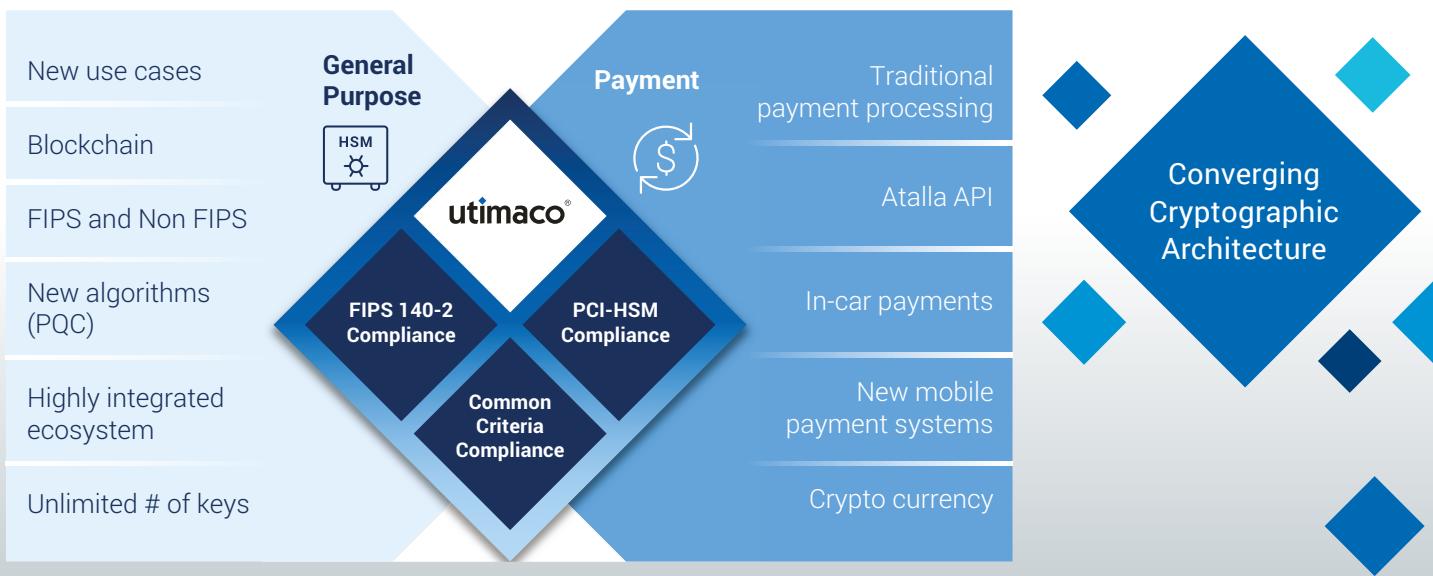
New use cases

Blockchain

FIPS and Non FIPS

New algorithms (PQC)

Highly integrated ecosystem

Unlimited # of keys

General Purpose

HSM

utimaco®

FIPS 140-2 Compliance

PCI-HSM Compliance

Common Criteria Compliance

Payment

Traditional payment processing

Atalla API

In-car payments

New mobile payment systems

Crypto currency

Converging Cryptographic Architecture